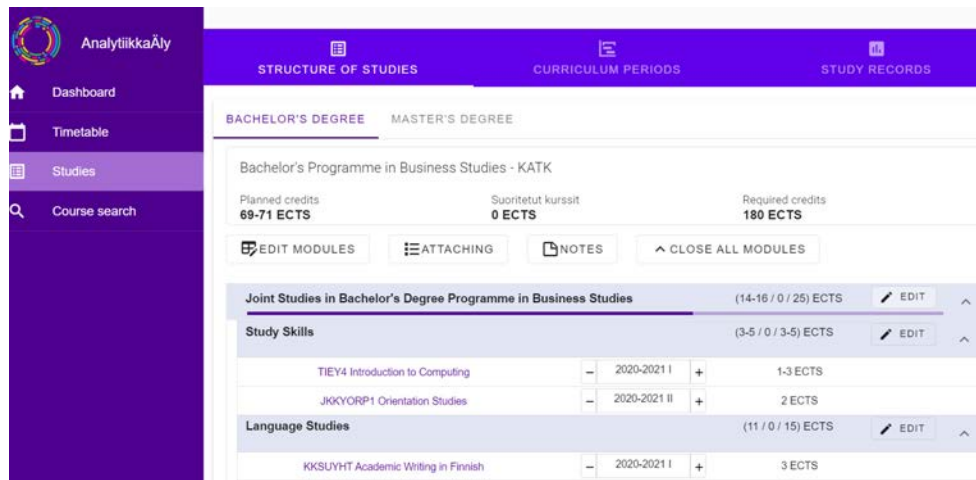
AnalytiikkaÄly

Dashboard

Timetable

Studies

Course search

STRUCTURE OF STUDIES

CURRICULUM PERIODS

STUDY RECORDS

BACHELOR'S DEGREE

MASTER'S DEGREE

Bachelor's Programme in Business Studies - KATK

Planned credits
69-71 ECTS

Suoritetut kurssit
0 ECTS

Required credits
180 ECTS

EDIT MODULES

ATTACHING

NOTES

CLOSE ALL MODULES

Joint Studies in Bachelor's Degree Programme in Business Studies (14-16 / 0 / 25) ECTS EDIT

Study Skills (3-5 / 0 / 3-5) ECTS EDIT

TIEY4 Introduction to Computing − 2020-2021 I + 1-3 ECTS

JKKYORP1 Orientation Studies − 2020-2021 II + 2 ECTS

Language Studies (11 / 0 / 15) ECTS EDIT

KKSUYHT Academic Writing in Finnish − 2020-2021 I + 3 ECTS